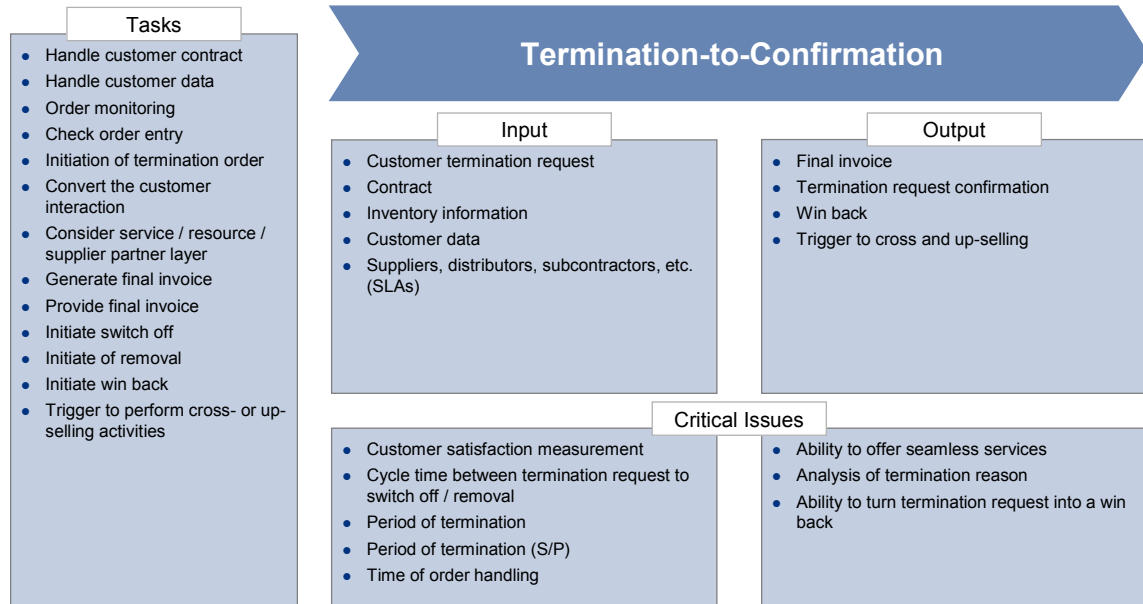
Tasks

- Handle customer contract
- Handle customer data
- Order monitoring
- Check order entry
- Initiation of termination order
- Convert the customer interaction
- Consider service / resource / supplier partner layer
- Generate final invoice
- Provide final invoice
- Initiate switch off
- Initiate of removal
- Initiate win back
- Trigger to perform cross- or up-selling activities

Termination-to-Confirmation

Input

- Customer termination request
- Contract
- Inventory information
- Customer data
- Suppliers, distributors, subcontractors, etc. (SLAs)

Output

- Final invoice
- Termination request confirmation
- Win back
- Trigger to cross and up-selling

Critical Issues

- Customer satisfaction measurement
- Cycle time between termination request to switch off / removal
- Period of termination
- Period of termination (S/P)
- Time of order handling

- Ability to offer seamless services
- Analysis of termination reason
- Ability to turn termination request into a win back